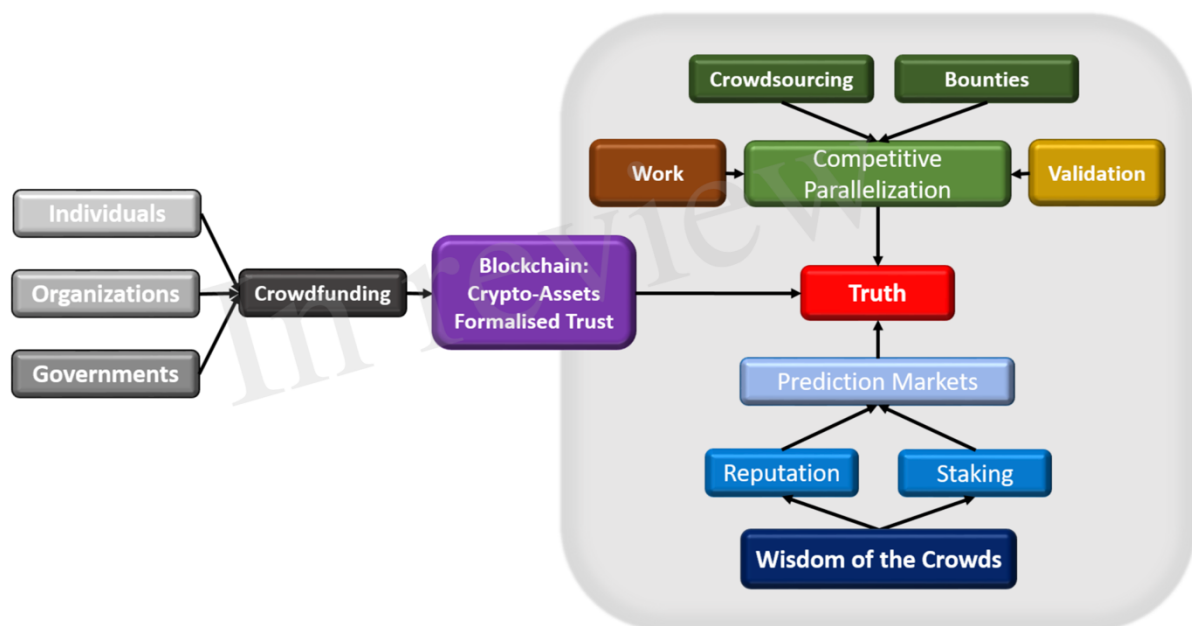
Individuals

Organizations

Governments

Crowdfunding

Blockchain: Crypto-Assets Formalised Trust

Crowdsourcing

Bounties

Work

Competitive Parallelization

Validation

Truth

Prediction Markets

Reputation

Staking

Wisdom of the Crowds

In review